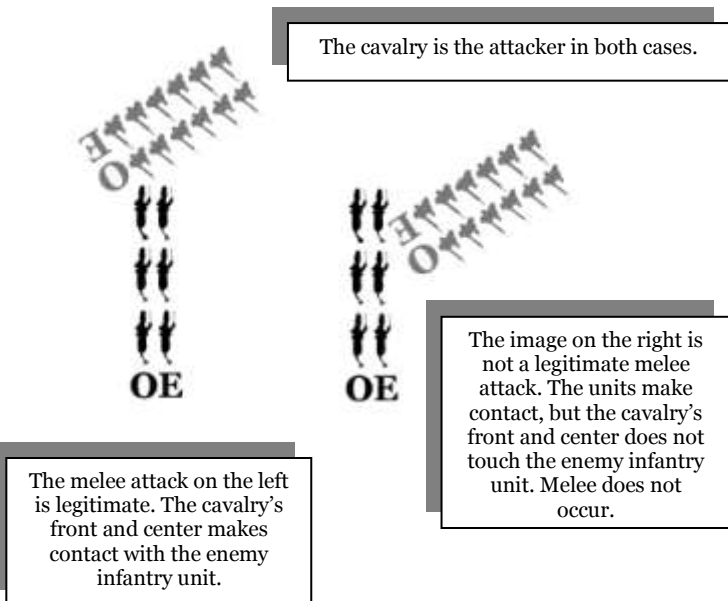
The cavalry is the attacker in both cases.

OE

OE

OE

OE

The image on the right is not a legitimate melee attack. The units make contact, but the cavalry's front and center does not touch the enemy infantry unit. Melee does not occur.

The melee attack on the left is legitimate. The cavalry's front and center makes contact with the enemy infantry unit.